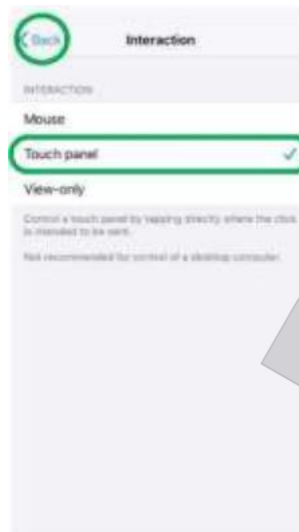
< Back

Interaction

INTERACTION

Mouse

Touch panel ✓

View-only

Control a touch panel by tapping directly where the click is intended to be sent.

Not recommended for control of a desktop computer.